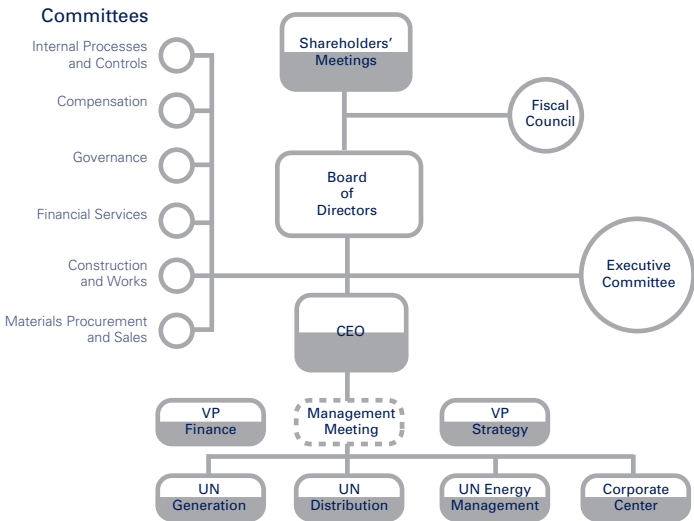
Committees

Internal Processes and Controls

Compensation

Governance

Financial Services

Construction and Works

Materials Procurement and Sales

Shareholders' Meetings

Fiscal Council

Board of Directors

Executive Committee

CEO

VP Finance

Management Meeting

VP Strategy

UN Generation

UN Distribution

UN Energy Management

Corporate Center